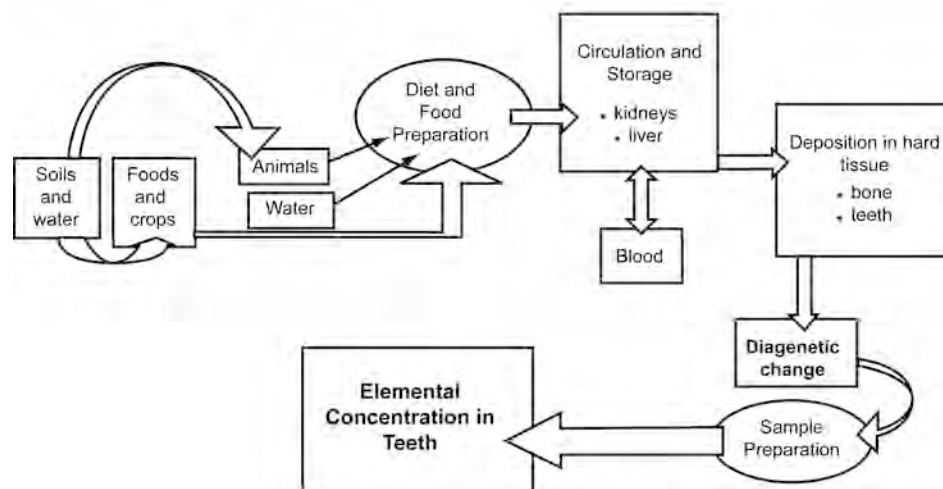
Soils and water

Foods and crops

Animals

Water

Diet and Food Preparation

Circulation and Storage
• kidneys
• liver

Blood

Deposition in hard tissue
• bone
• teeth

Diagenetic change

Sample Preparation

Elemental Concentration in Teeth